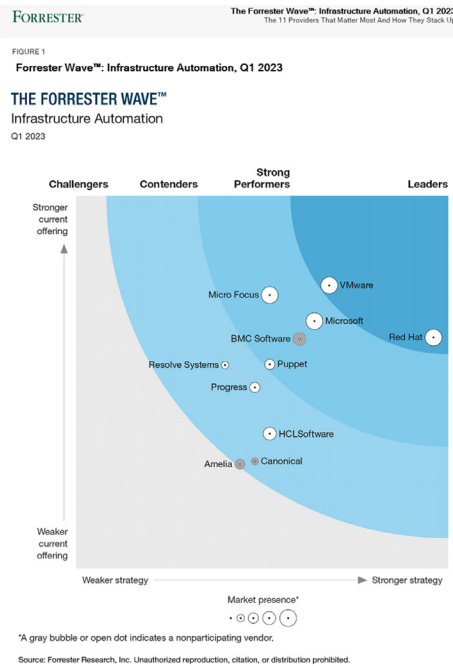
FORRESTER

The Forrester Wave™: Infrastructure Automation, Q1 2023
The 11 Providers That Matter Most And How They Stack Up

FIGURE 1

Forrester Wave™: Infrastructure Automation, Q1 2023

THE FORRESTER WAVE™
Infrastructure Automation
Q1 2023

Challengers
Contenders
Strong Performers
Leaders

Stronger current offering

Weaker current offering

VMware
Micro Focus
Microsoft
Red Hat
BMC Software
Resolve Systems
Puppet
Progress
HCLSoftware
Amelia
Canonical

Weaker strategy
Stronger strategy

Market presence*

*A gray bubble or open dot indicates a nonparticipating vendor.

Source: Forrester Research, Inc. Unauthorized reproduction, citation, or distribution prohibited.